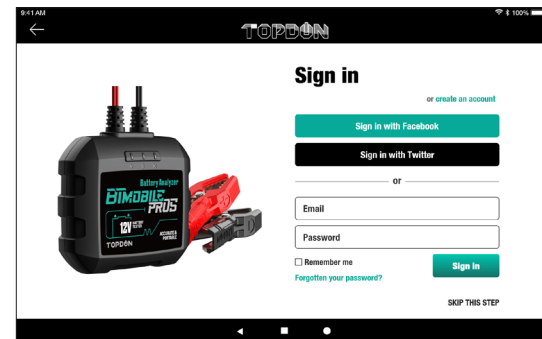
9:41 AM
100%
TOPDON

Battery Analyzer
BTMOBILE PROS
12V
ACCURATE & PORTABLE
TOPDON

Sign in

or create an account

Sign in with Facebook

Sign in with Twitter

or

Email

Password

Remember me

Sign in

Forgotten your password?

SKIP THIS STEP